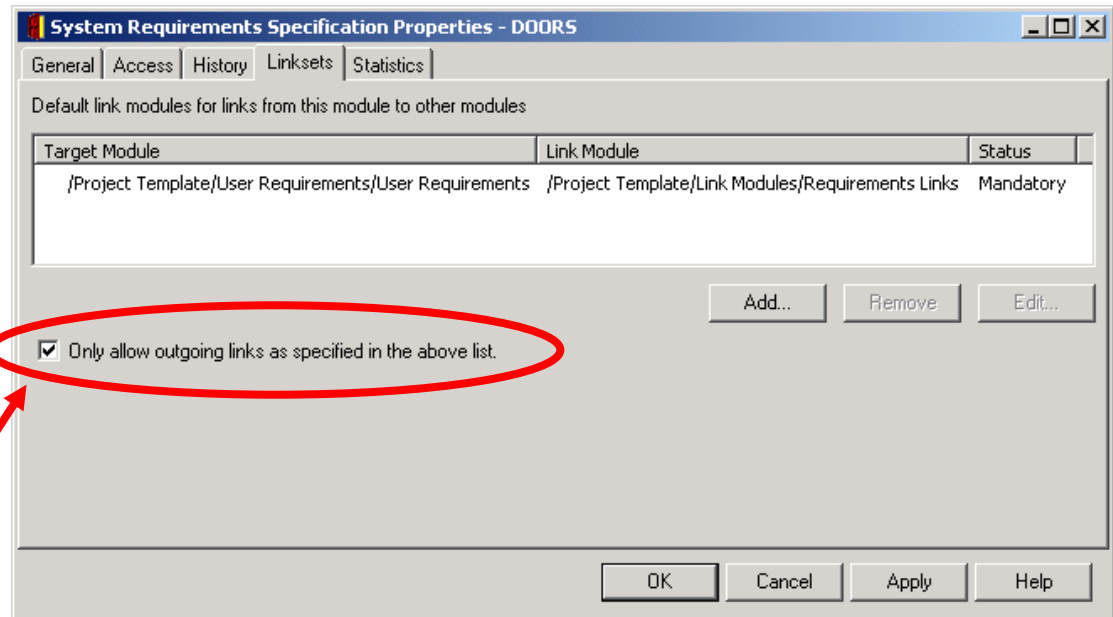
System Requirements Specification Properties - DOORS

General | Access | History | Linksets | Statistics

Default link modules for links from this module to other modules

| Target Module | Link Module | Status |
|---|---|---|
| /Project Template/User Requirements/User Requirements | /Project Template/Link Modules/Requirements Links | Mandatory |

Add... Remove Edit...

☑ Only allow outgoing links as specified in the above list.

OK Cancel Apply Help